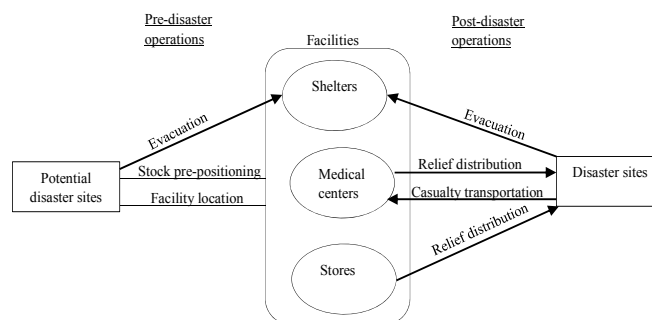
Pre-disaster operations

Facilities

Post-disaster operations

Shelters

Evacuation

Evacuation

Potential disaster sites

Stock pre-positioning

Facility location

Medical centers

Relief distribution

Casualty transportation

Disaster sites

Relief distribution

Stores